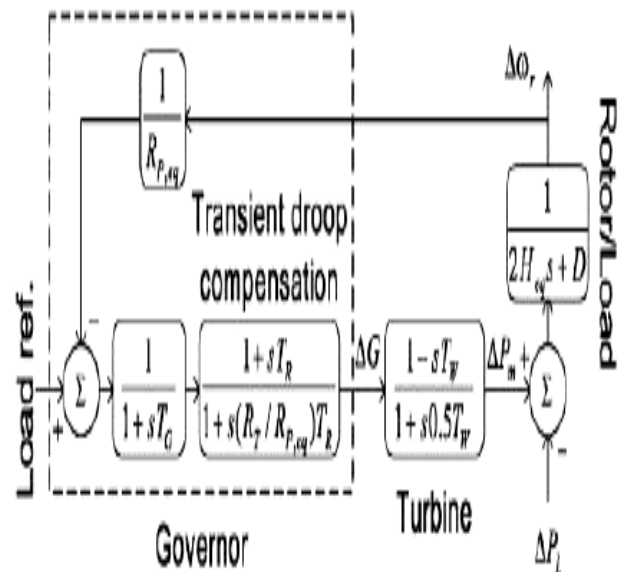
$\Delta\omega_r$

$\frac{1}{R_{P,eq}}$

Rotor/Load

Transient droop compensation

$\frac{1}{2H_{eq}s+D}$

Load ref.

$-$

$+$

$\Sigma$

$\frac{1}{1+sT_G}$

$\frac{1+sT_R}{1+s(R_T/R_{P,eq})T_R}$

$\Delta G$

$\frac{1-sT_W}{1+s0.5T_W}$

$\Delta P_m$

$+$

$\Sigma$

$-$

Turbine

Governor

$\Delta P_L$